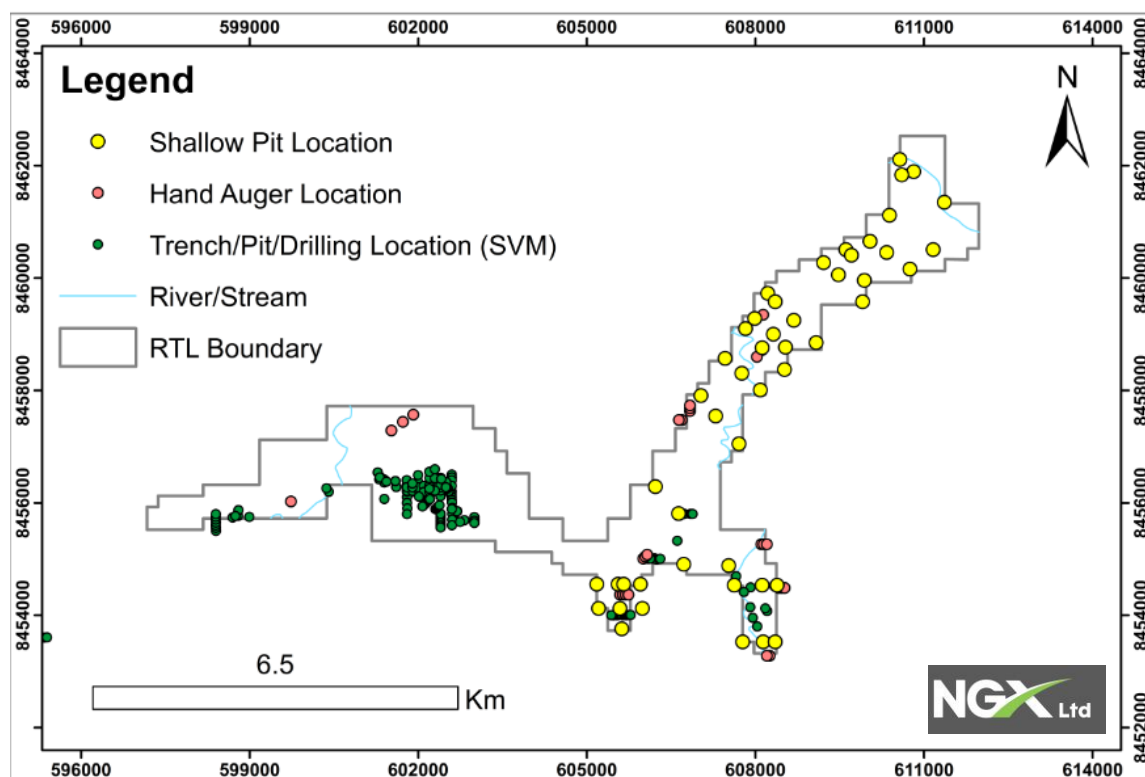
596000 599000 602000 605000 608000 611000 614000

8464000
8462000
8460000
8458000
8456000
8454000
8452000

Legend

Shallow Pit Location
Hand Auger Location
Trench/Pit/Drilling Location (SVM)
River/Stream
RTL Boundary

N

6.5
Km

NGX Ltd

596000 599000 602000 605000 608000 611000 614000

8464000
8462000
8460000
8458000
8456000
8454000
8452000